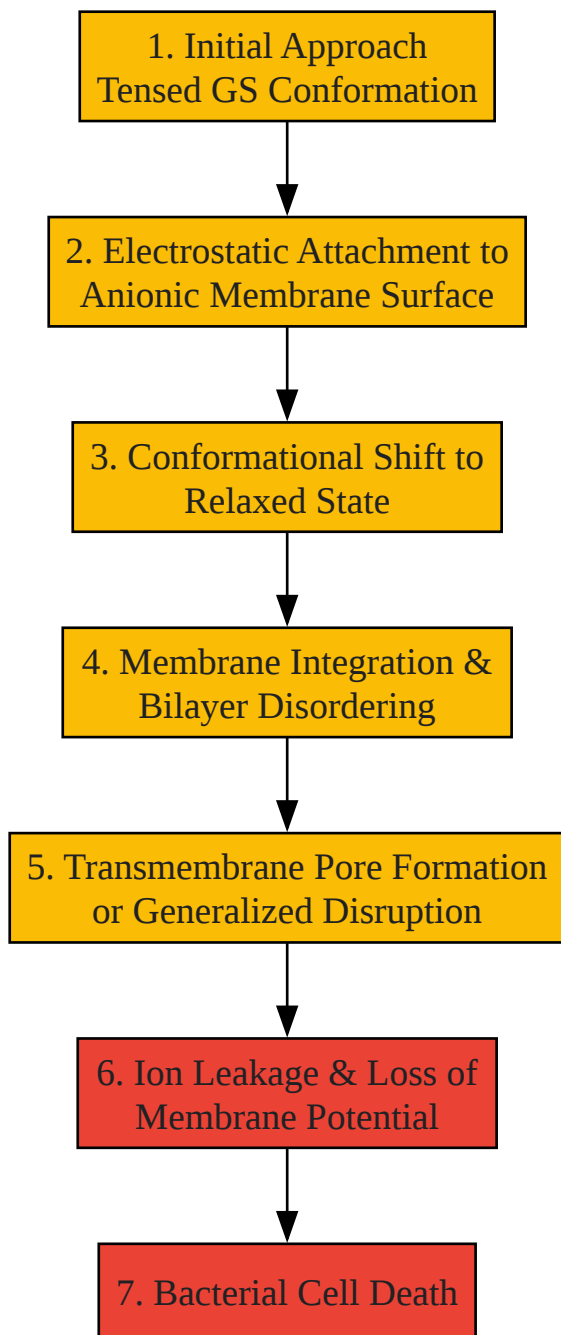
1. Initial Approach
Tensed GS Conformation

2. Electrostatic Attachment to
Anionic Membrane Surface

3. Conformational Shift to
Relaxed State

4. Membrane Integration &
Bilayer Disordering

5. Transmembrane Pore Formation
or Generalized Disruption

6. Ion Leakage & Loss of
Membrane Potential

7. Bacterial Cell Death